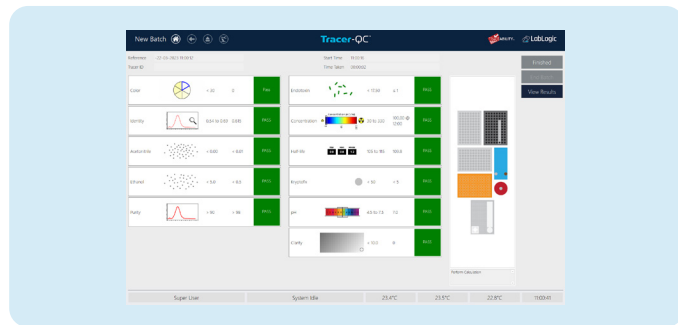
New Batch

Tracer-QC

LabLogic

Reference 22-06-2021 11:06 D

Tracer ID

Start Time 11:00:16

Time Taken 00:00:02

Unload

View Results

| Color | | < 10 | 0 | Pass |
|---|---|---|---|---|
| Identity | | 0.60 to 0.69 | 0.65 | PASS |
| Acetonitrile | | < 0.80 | < 0.01 | PASS |
| Ethanol | | < 5.0 | < 0.5 | PASS |
| Purity | | > 95 | > 96 | PASS |

| Endotoxin | | < 17.50 | < 1 | PASS |
|---|---|---|---|---|
| Concentration | | 20 to 332 | 100.00 @ 0.00 | PASS |
| Half-life | | 105 to 115 | 109.8 | PASS |
| Pyrosafe | | < 10 | < 5 | PASS |
| pH | | 4.5 to 7.5 | 7.5 | PASS |
| Clarity | | < 10.0 | 0 | PASS |

Perform Calculation

Super User | System Idle | 25.4°C | 23.5°C | 22.8°C | 11:00:41